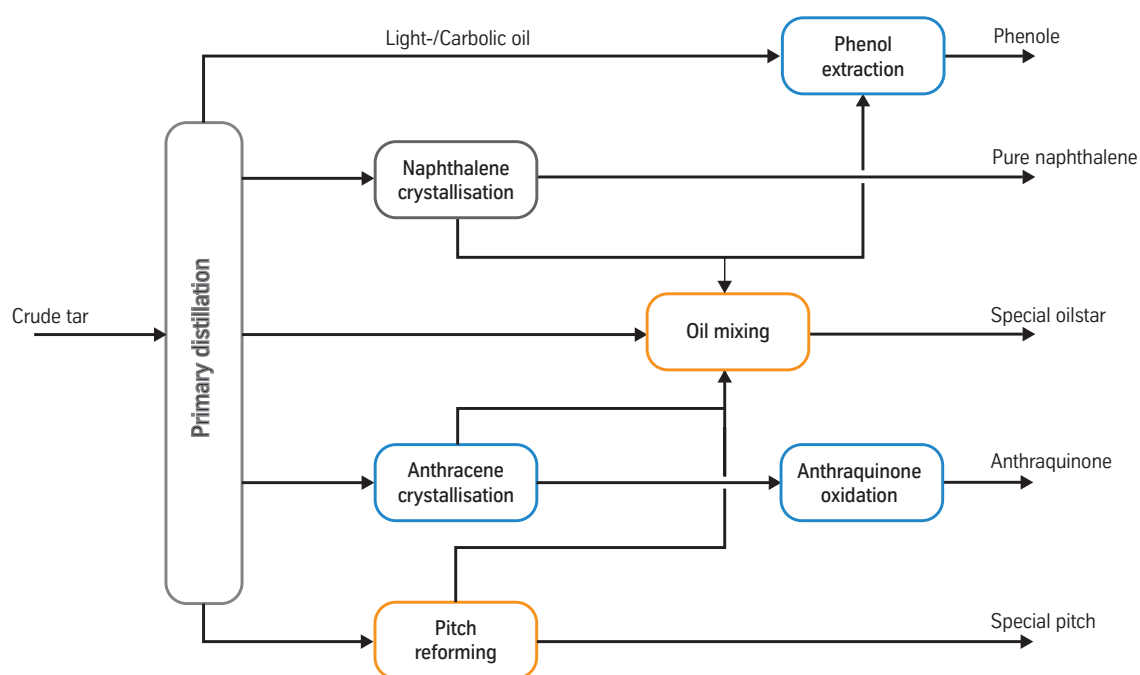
Light-/Carbolic oil

Phenol extraction

Phenole

Naphthalene crystallisation

Pure naphthalene

Crude tar

Primary distillation

Oil mixing

Special oilstar

Anthracene crystallisation

Anthraquinone oxidation

Anthraquinone

Pitch reforming

Special pitch